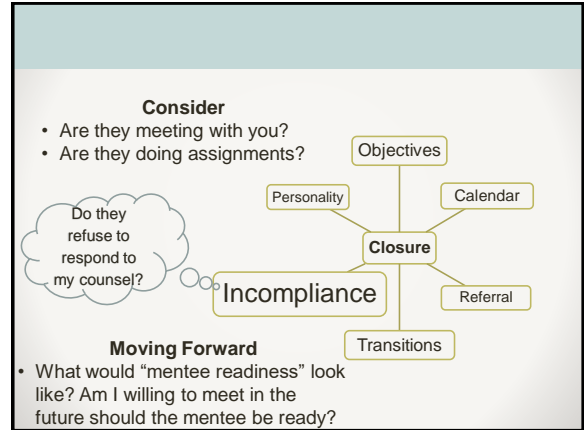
Consider
• Are they meeting with you?
• Are they doing assignments?

Objectives

Personality

Calendar

Do they refuse to respond to my counsel?

Closure

Incompliance

Referral

Transitions

Moving Forward
• What would "mentee readiness" look like? Am I willing to meet in the future should the mentee be ready?